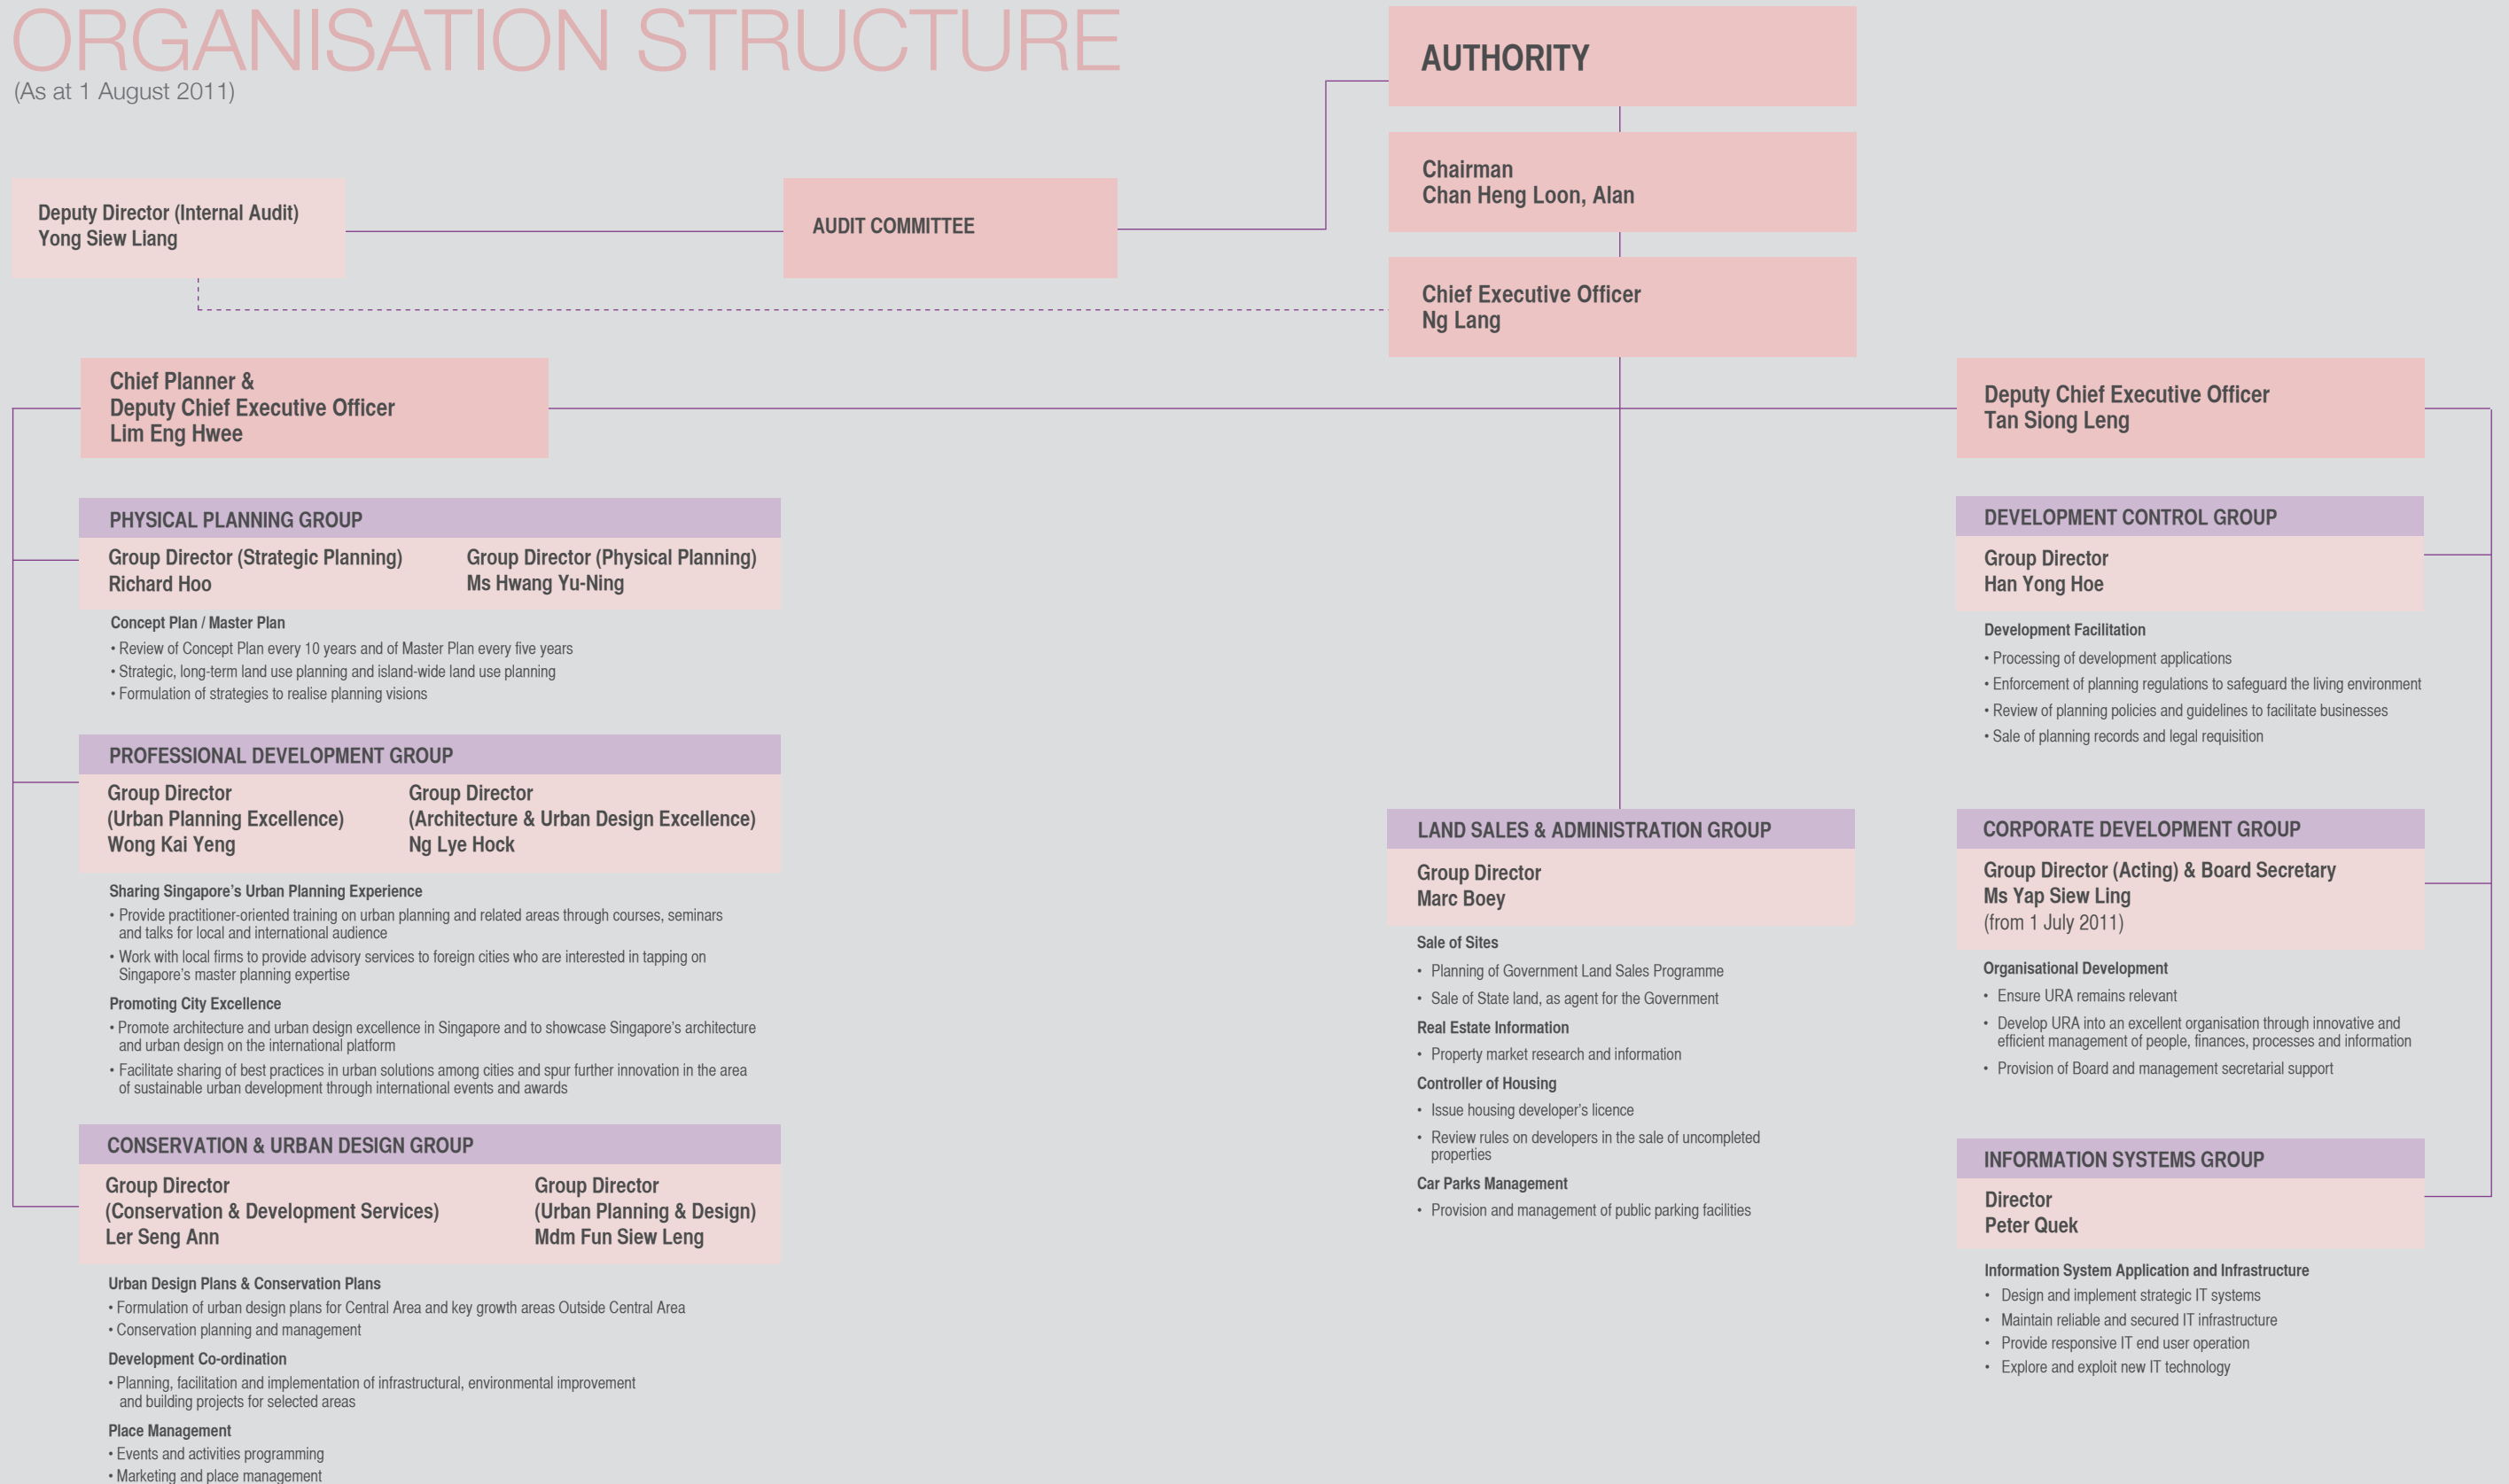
ORGANISATION STRUCTURE
(As at 1 August 2011)

AUTHORITY

Chairman
Chan Heng Loon, Alan

Deputy Director (Internal Audit)
Yong Siew Liang

AUDIT COMMITTEE

Chief Executive Officer
Ng Lang

Chief Planner &
Deputy Chief Executive Officer
Lim Eng Hwee

Deputy Chief Executive Officer
Tan Siong Leng

PHYSICAL PLANNING GROUP

Group Director (Strategic Planning)
Richard Hoo

Group Director (Physical Planning)
Ms Hwang Yu-Ning

Concept Plan / Master Plan
• Review of Concept Plan every 10 years and of Master Plan every five years
• Strategic, long-term land use planning and island-wide land use planning
• Formulation of strategies to realise planning visions

PROFESSIONAL DEVELOPMENT GROUP

Group Director
(Urban Planning Excellence)
Wong Kai Yeng

Group Director
(Architecture & Urban Design Excellence)
Ng Lye Hock

Sharing Singapore's Urban Planning Experience
• Provide practitioner-oriented training on urban planning and related areas through courses, seminars and talks for local and international audience
• Work with local firms to provide advisory services to foreign cities who are interested in tapping on Singapore's master planning expertise

Promoting City Excellence
• Promote architecture and urban design excellence in Singapore and to showcase Singapore's architecture and urban design on the international platform
• Facilitate sharing of best practices in urban solutions among cities and spur further innovation in the area of sustainable urban development through international events and awards

CONSERVATION & URBAN DESIGN GROUP

Group Director
(Conservation & Development Services)
Ler Seng Ann

Group Director
(Urban Planning & Design)
Mdm Fun Siew Leng

Urban Design Plans & Conservation Plans
• Formulation of urban design plans for Central Area and key growth areas Outside Central Area
• Conservation planning and management

Development Co-ordination
• Planning, facilitation and implementation of infrastructural, environmental improvement and building projects for selected areas

Place Management
• Events and activities programming
• Marketing and place management

LAND SALES & ADMINISTRATION GROUP

Group Director
Marc Boey

Sale of Sites
• Planning of Government Land Sales Programme
• Sale of State land, as agent for the Government

Real Estate Information
• Property market research and information

Controller of Housing
• Issue housing developer's licence
• Review rules on developers in the sale of uncompleted properties

Car Parks Management
• Provision and management of public parking facilities

DEVELOPMENT CONTROL GROUP

Group Director
Han Yong Hoe

Development Facilitation
• Processing of development applications
• Enforcement of planning regulations to safeguard the living environment
• Review of planning policies and guidelines to facilitate businesses
• Sale of planning records and legal requisition

CORPORATE DEVELOPMENT GROUP

Group Director (Acting) & Board Secretary
Ms Yap Siew Ling
(from 1 July 2011)

Organisational Development
• Ensure URA remains relevant
• Develop URA into an excellent organisation through innovative and efficient management of people, finances, processes and information
• Provision of Board and management secretarial support

INFORMATION SYSTEMS GROUP

Director
Peter Quek

Information System Application and Infrastructure
• Design and implement strategic IT systems
• Maintain reliable and secured IT infrastructure
• Provide responsive IT end user operation
• Explore and exploit new IT technology